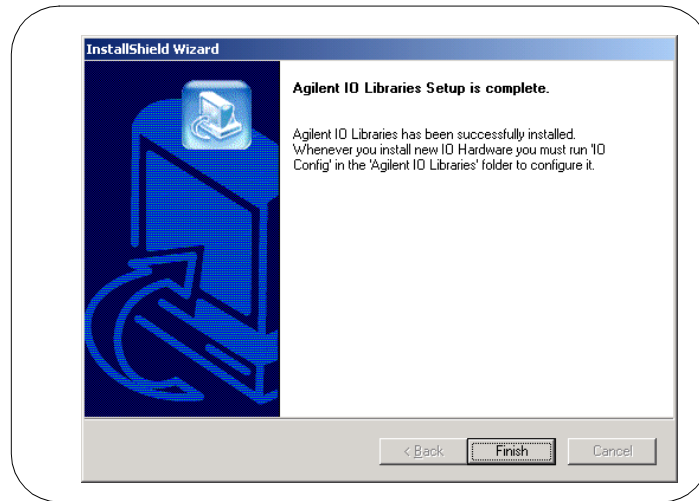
InstallShield Wizard

Agilent IO Libraries Setup is complete.

Agilent IO Libraries has been successfully installed. Whenever you install new IO Hardware you must run 'IO Config' in the 'Agilent IO Libraries' folder to configure it.

< Back
Finish
Cancel